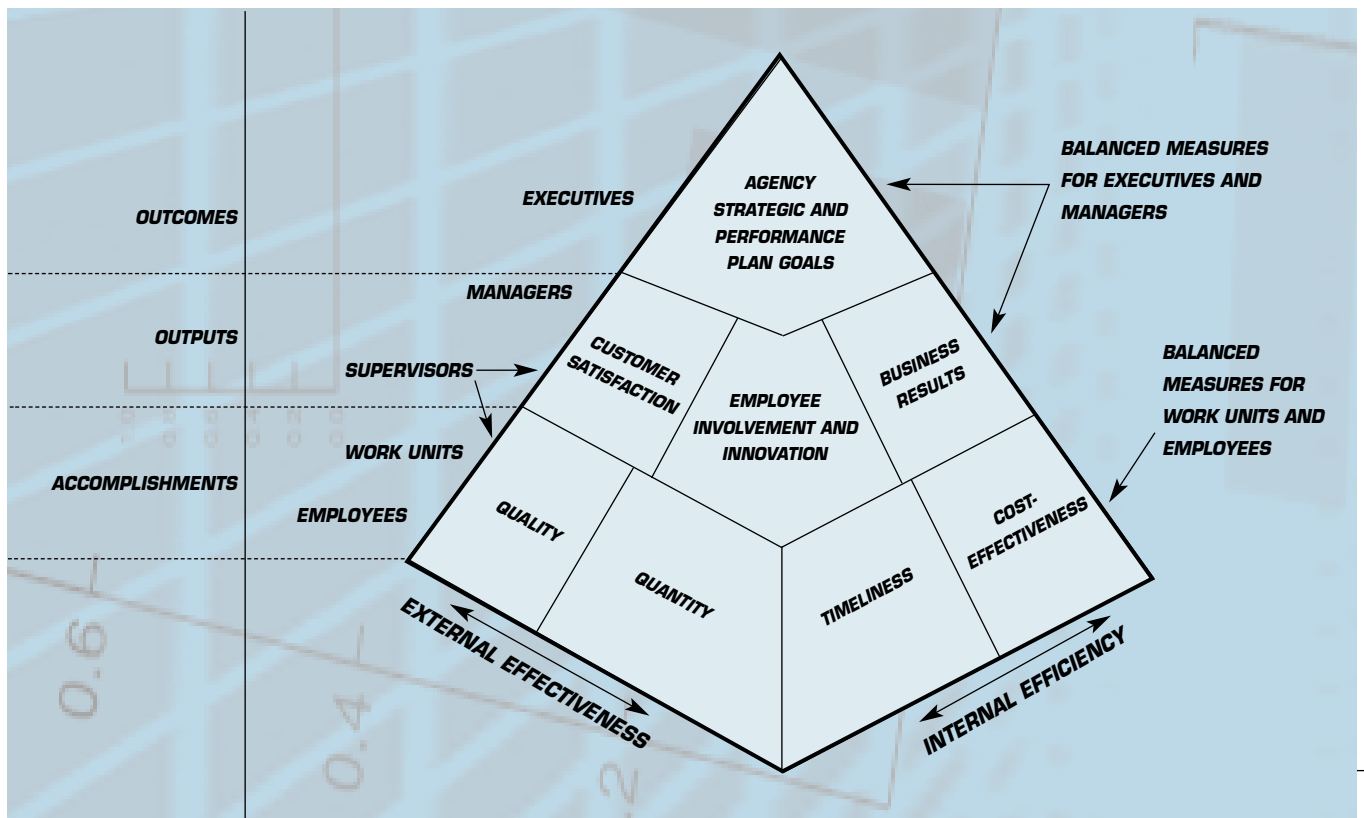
OUTCOMES

OUTPUTS

ACCOMPLISHMENTS

EXECUTIVES

MANAGERS

SUPERVISORS

WORK UNITS

EMPLOYEES

AGENCY STRATEGIC AND PERFORMANCE PLAN GOALS

CUSTOMER SATISFACTION

EMPLOYEE INVOLVEMENT AND INNOVATION

BUSINESS RESULTS

QUALITY

QUANTITY

TIMELINESS

COST-EFFECTIVENESS

BALANCED MEASURES FOR EXECUTIVES AND MANAGERS

BALANCED MEASURES FOR WORK UNITS AND EMPLOYEES

EXTERNAL EFFECTIVENESS

INTERNAL EFFICIENCY

0.6

0.4

2